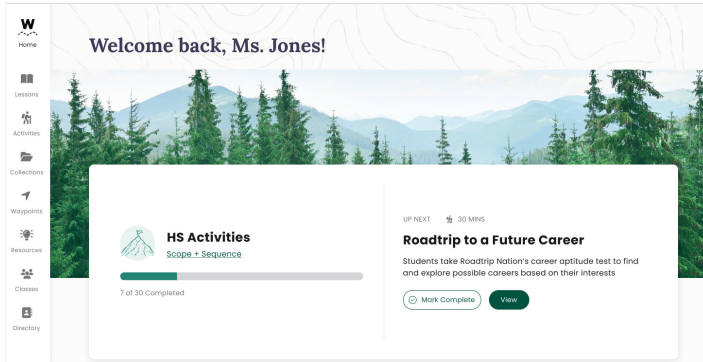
W
Home

Lessons

Activities

Collections

Waypoints

Resources

Classes

Directory

Welcome back, Ms. Jones!

HS Activities
Scope + Sequence

7 of 30 Completed

UP NEXT 30 MINS

Roadtrip to a Future Career

Students take Roadtrip Nation's career aptitude test to find and explore possible careers based on their interests

Mark Complete
View